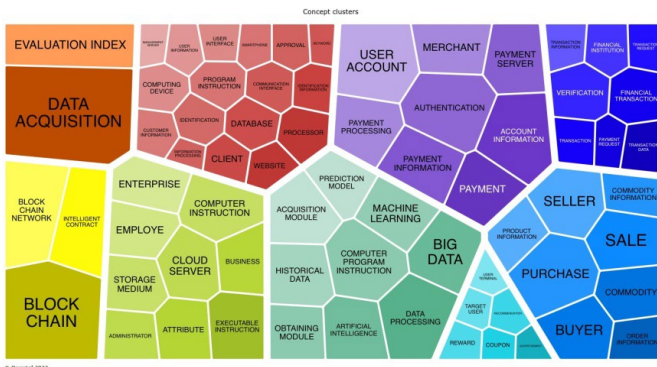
Concept clusters

EVALUATION INDEX

DATA ACQUISITION

MANAGEMENT DEVICE
USER INFORMATION
USER INTERFACE
SMARTPHONE
APPROVAL
SENDING
COMPUTING DEVICE
PROGRAM INSTRUCTION
COMMUNICATION INTERFACE
IDENTIFICATION INFORMATION
CUSTOMER INFORMATION
IDENTIFICATION
DATABASE
PROCESSOR
INFORMATION PROCESSING
CLIENT
WEBSITE

USER ACCOUNT
MERCHANT
PAYMENT SERVER
AUTHENTICATION
PAYMENT PROCESSING
ACCOUNT INFORMATION
PAYMENT INFORMATION
PAYMENT

TRANSACTION INFORMATION
FINANCIAL INSTITUTION
TRANSACTION REQUEST
VERIFICATION
FINANCIAL TRANSACTION
TRANSACTION
PAYMENT REQUEST
TRANSACTION DATA

BLOCK CHAIN NETWORK
INTELLIGENT CONTRACT
BLOCK CHAIN

ENTERPRISE
COMPUTER INSTRUCTION
EMPLOYE
CLOUD SERVER
BUSINESS
STORAGE MEDIUM
ADMINISTRATOR
ATTRIBUTE
EXECUTABLE INSTRUCTION

PREDICTION MODEL
ACQUISITION MODULE
MACHINE LEARNING
BIG DATA
COMPUTER PROGRAM INSTRUCTION
HISTORICAL DATA
DATA PROCESSING
OBTAINING MODULE
ARTIFICIAL INTELLIGENCE

USER TERMINAL
TARGET USER
RECOMMENDATION
REWARD
COUPON
ADVERTISEMENT

SELLER
COMMODITY INFORMATION
PRODUCT INFORMATION
SALE
PURCHASE
COMMODITY
BUYER
ORDER INFORMATION

© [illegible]